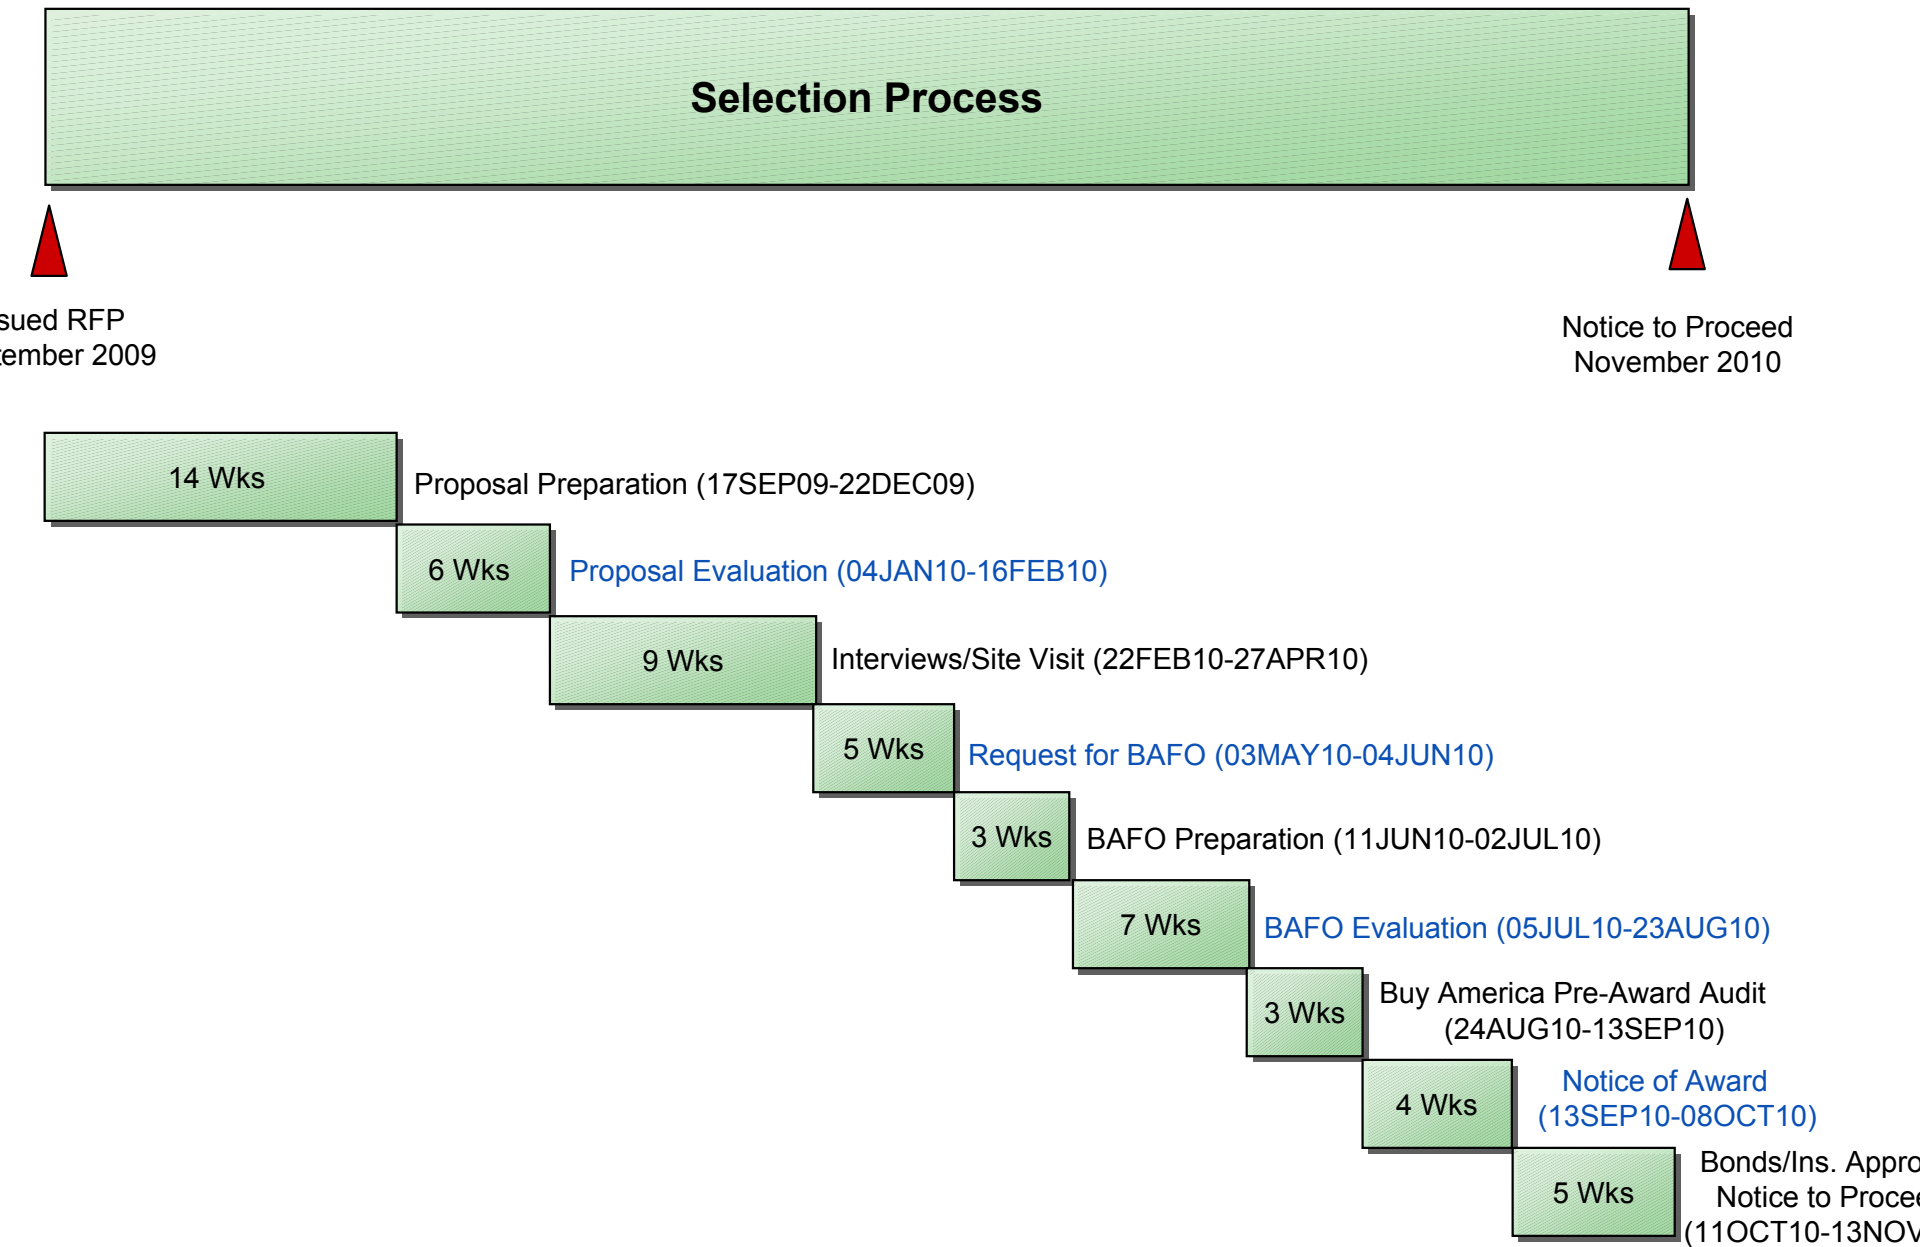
Selection Process

sued RFP
tember 2009

Notice to Proceed
November 2010

14 Wks

Proposal Preparation (17SEP09-22DEC09)

6 Wks

Proposal Evaluation (04JAN10-16FEB10)

9 Wks

Interviews/Site Visit (22FEB10-27APR10)

5 Wks

Request for BAFO (03MAY10-04JUN10)

3 Wks

BAFO Preparation (11JUN10-02JUL10)

7 Wks

BAFO Evaluation (05JUL10-23AUG10)

3 Wks

Buy America Pre-Award Audit
(24AUG10-13SEP10)

4 Wks

Notice of Award
(13SEP10-08OCT10)

5 Wks

Bonds/Ins. Appro
Notice to Procee
(11OCT10-13NOV